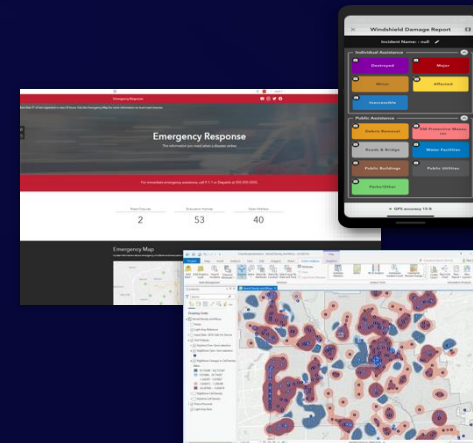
Emergency Response

Emergency Response

2

53

40

Emergency Map

Windshield Damage Report

Incident Name:

Individual Assistance

Destroyed

Major

Minor

Affected

Inaccessible

Public Assistance

Debris Removal

Roads & Bridge

Water Facilities

Public Buildings

Public Utilities

Parks/Other